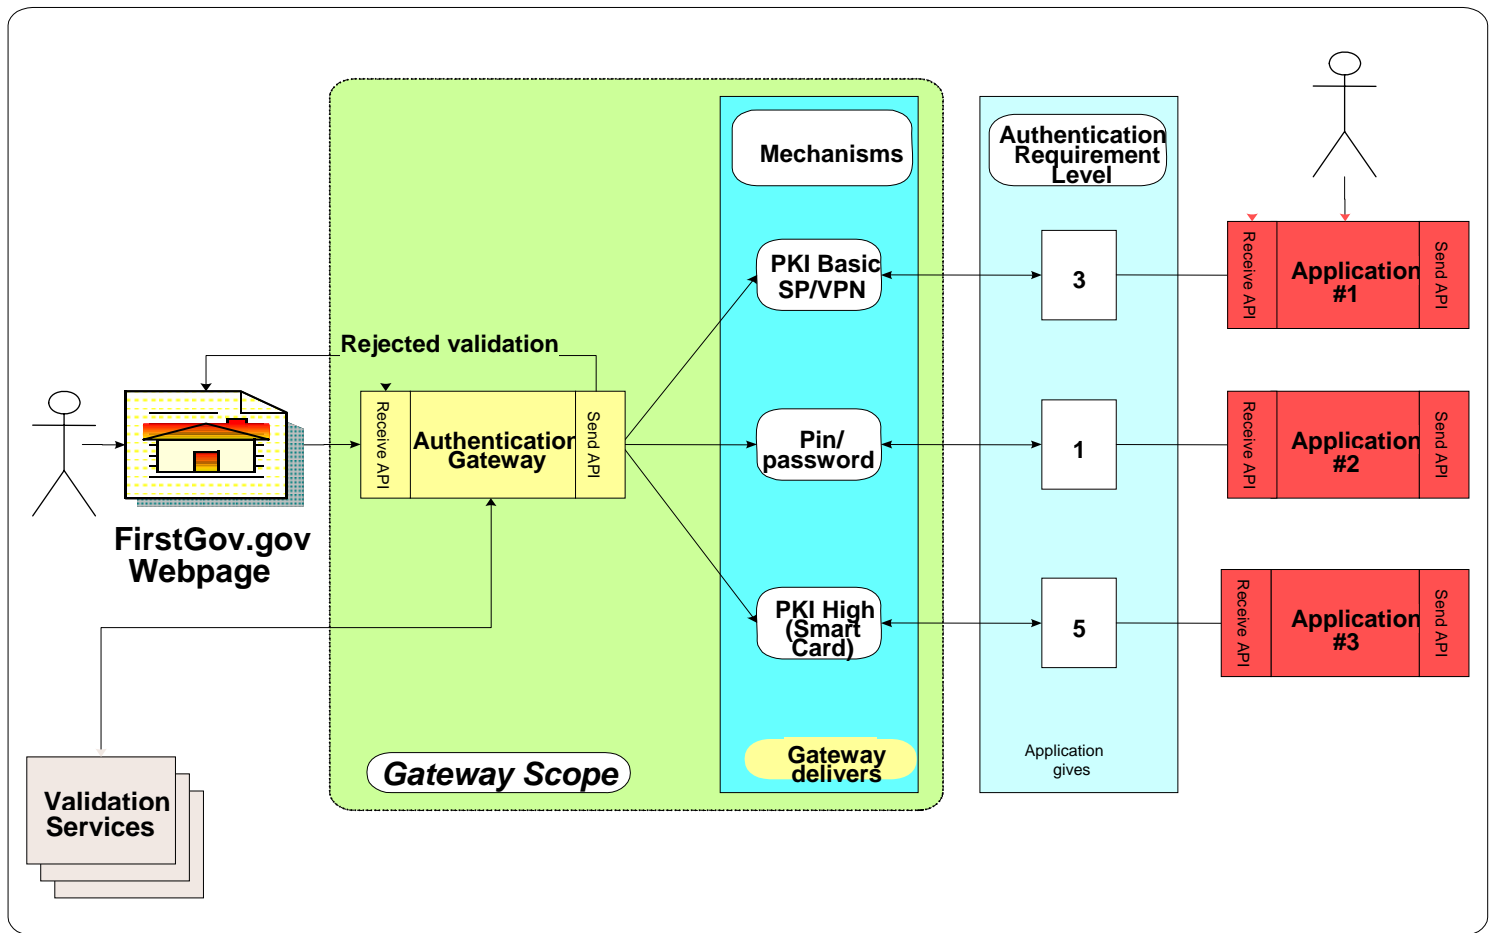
Mechanisms

Authentication Requirement Level

PKI Basic SP/VPN

3

Receive API

Application #1

Send API

Rejected validation

Receive API

Authentication Gateway

Send API

Pin/ password

1

Receive API

Application #2

Send API

FirstGov.gov Webpage

PKI High (Smart Card)

5

Receive API

Application #3

Send API

Validation Services

Gateway Scope

Gateway delivers

Application gives